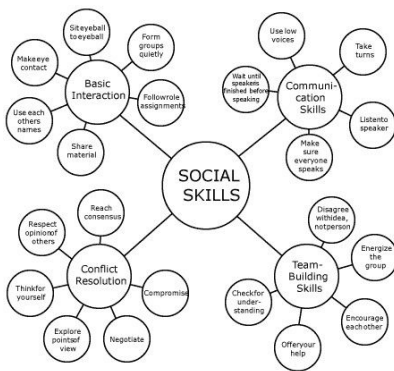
SOCIAL SKILLS

Basic Interaction

Make eye contact

Sit eyeball to eyeball

Form groups quietly

Follow role assignments

Use each others names

Share material

Communication Skills

Use low voices

Take turns

Wait until speakers finished before speaking

Listen to speaker

Make sure everyone speaks

Conflict Resolution

Respect opinion of others

Reach consensus

Think for yourself

Compromise

Explore points of view

Negotiate

Team-Building Skills

Disagree with idea, not person

Energize the group

Check for understanding

Encourage each other

Offer your help